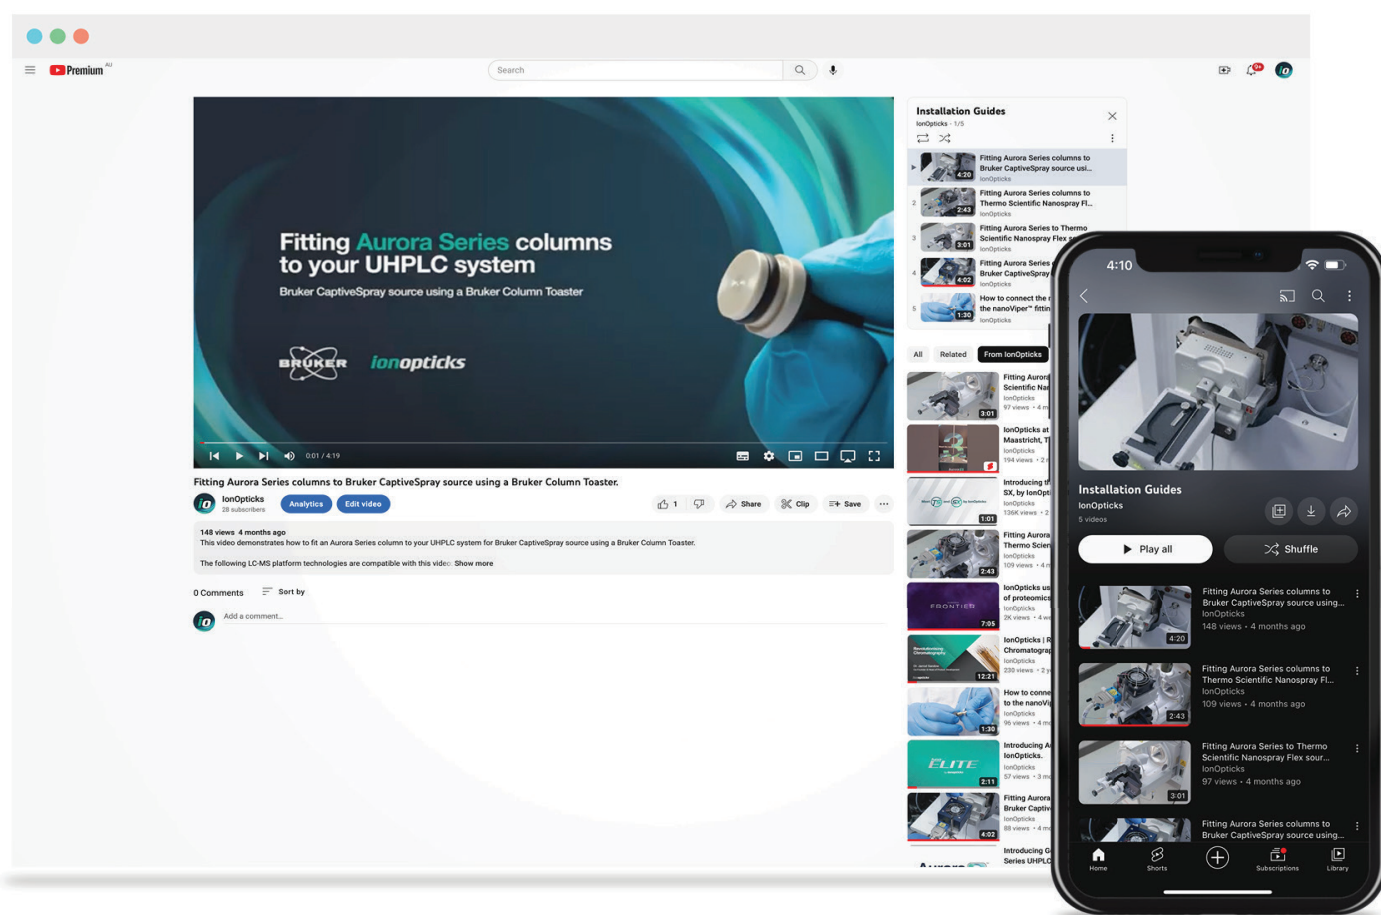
Premium AU

Search

9+

Fitting Aurora Series columns to your UHPLC system

Bruker CaptiveSpray source using a Bruker Column Toaster

BRUKER ionopticks

0:01 / 4:19

Fitting Aurora Series columns to Bruker CaptiveSpray source using a Bruker Column Toaster.

IonOpticks
28 subscribers

Analytics Edit video

1 Share Clip Save

148 views 4 months ago
This video demonstrates how to fit an Aurora Series column to your UHPLC system for Bruker CaptiveSpray source using a Bruker Column Toaster.

The following LC-MS platform technologies are compatible with this video Show more

0 Comments Sort by

Add a comment...

Installation Guides
IonOpticks · 1/5

Fitting Aurora Series columns to Bruker CaptiveSpray source usi...
IonOpticks
4:20

2 Fitting Aurora Series columns to Thermo Scientific Nanospray Fl...
IonOpticks
2:43

3 Fitting Aurora Series to Thermo Scientific Nanospray Flex s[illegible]
IonOpticks
3:01

4 Fitting Aurora Series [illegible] Bruker CaptiveSpray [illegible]
IonOpticks
4:02

5 How to connect the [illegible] the nanoViper™ fittin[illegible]
IonOpticks
1:30

All Related From IonOpticks

Fitting Aurora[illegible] Scientific Na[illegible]
IonOpticks
97 views · 4 m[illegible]
3:01

IonOpticks at Maastricht, T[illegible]
IonOpticks
194 views · 2 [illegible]

Introducing th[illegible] SX, by IonOpt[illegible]
IonOpticks
136K views · 1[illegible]
1:01

Fitting Aurora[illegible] Thermo Scien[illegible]
IonOpticks
109 views · 4 m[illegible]
2:43

IonOpticks us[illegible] of proteomics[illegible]
IonOpticks
2K views · 4 w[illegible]
FRONTIER
7:05

IonOpticks | R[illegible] Chromatograp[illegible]
IonOpticks
238 views · 2 y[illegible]
12:21

How to conne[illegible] to the nanoVi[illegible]
IonOpticks
96 views · 4 m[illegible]
1:30

Introducing A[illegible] IonOpticks.
IonOpticks
57 views · 3 m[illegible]
ELITE
2:11

Fitting Aurora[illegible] Bruker Captiv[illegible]
IonOpticks
88 views · 4 m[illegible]
4:02

Introducing G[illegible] Series UHPLC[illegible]

4:10

Installation Guides
IonOpticks
5 videos

Play all Shuffle

Fitting Aurora Series columns to Bruker CaptiveSpray source using...
IonOpticks
148 views · 4 months ago
4:20

Fitting Aurora Series columns to Thermo Scientific Nanospray Fl...
IonOpticks
109 views · 4 months ago
2:43

Fitting Aurora Series to Thermo Scientific Nanospray Flex sour...
IonOpticks
97 views · 4 months ago
3:01

Fitting Aurora Series columns to Bruker CaptiveSpray source using...

Home Shorts Subscriptions Library